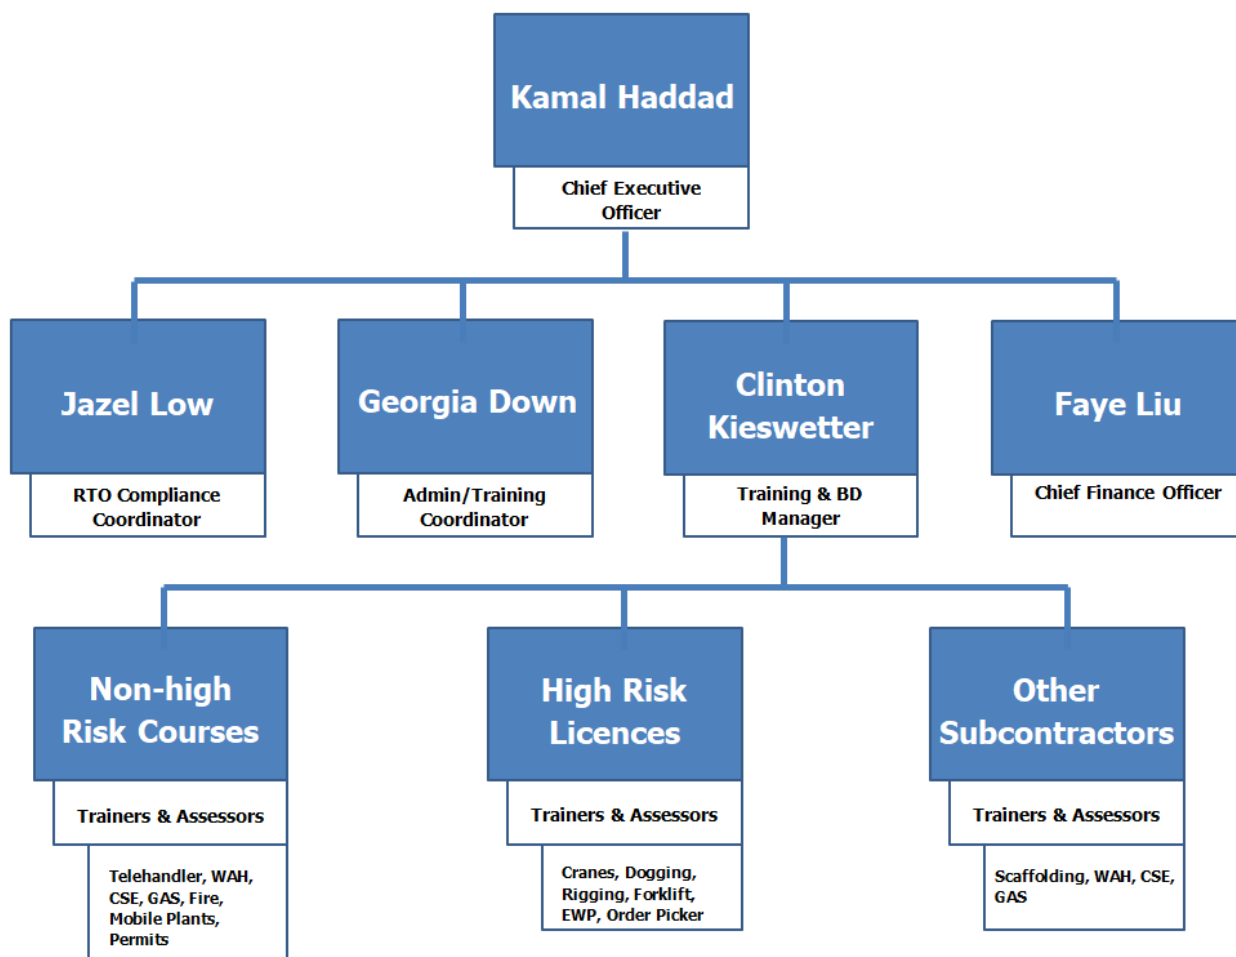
Kamal Haddad

Chief Executive Officer

Jazel Low

RTO Compliance Coordinator

Georgia Down

Admin/Training Coordinator

Clinton Kieswetter

Training & BD Manager

Faye Liu

Chief Finance Officer

Non-high Risk Courses

Trainers & Assessors

Telehandler, WAH, CSE, GAS, Fire, Mobile Plants, Permits

High Risk Licences

Trainers & Assessors

Cranes, Dogging, Rigging, Forklift, EWP, Order Picker

Other Subcontractors

Trainers & Assessors

Scaffolding, WAH, CSE, GAS